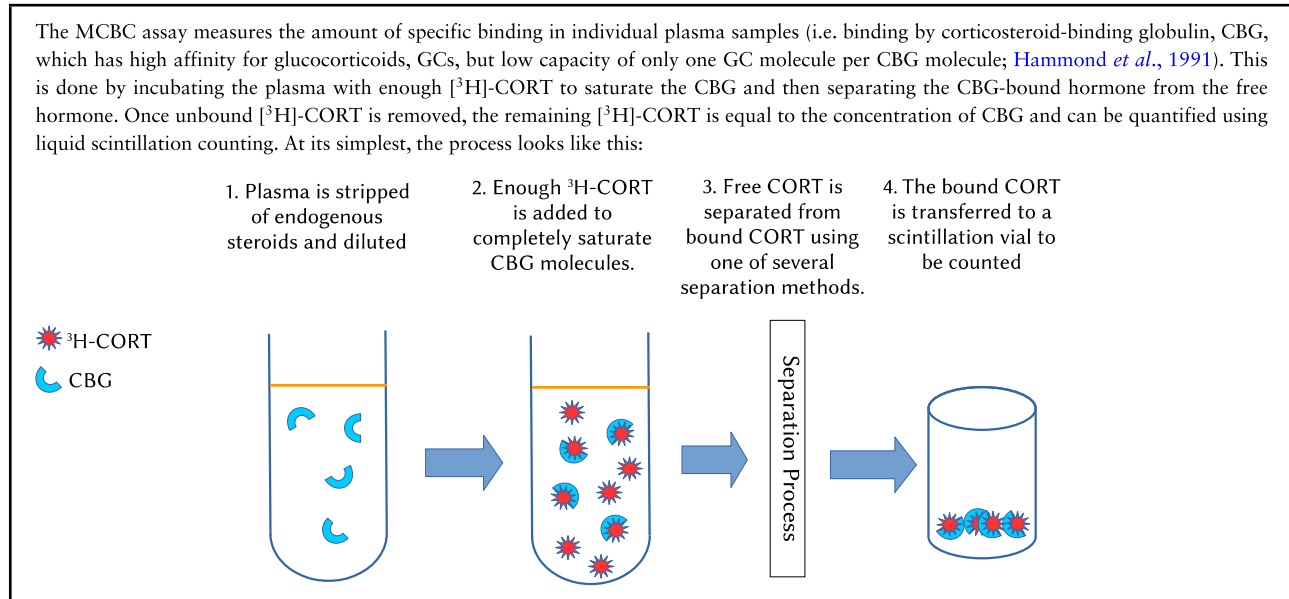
The MCBC assay measures the amount of specific binding in individual plasma samples (i.e. binding by corticosteroid-binding globulin, CBG, which has high affinity for glucocorticoids, GCs, but low capacity of only one GC molecule per CBG molecule; Hammond et al., 1991). This is done by incubating the plasma with enough [$^3$H]-CORT to saturate the CBG and then separating the CBG-bound hormone from the free hormone. Once unbound [$^3$H]-CORT is removed, the remaining [$^3$H]-CORT is equal to the concentration of CBG and can be quantified using liquid scintillation counting. At its simplest, the process looks like this:

1. Plasma is stripped of endogenous steroids and diluted

2. Enough $^3$H-CORT is added to completely saturate CBG molecules.

3. Free CORT is separated from bound CORT using one of several separation methods.

4. The bound CORT is transferred to a scintillation vial to be counted

$^3$H-CORT

CBG

Separation Process